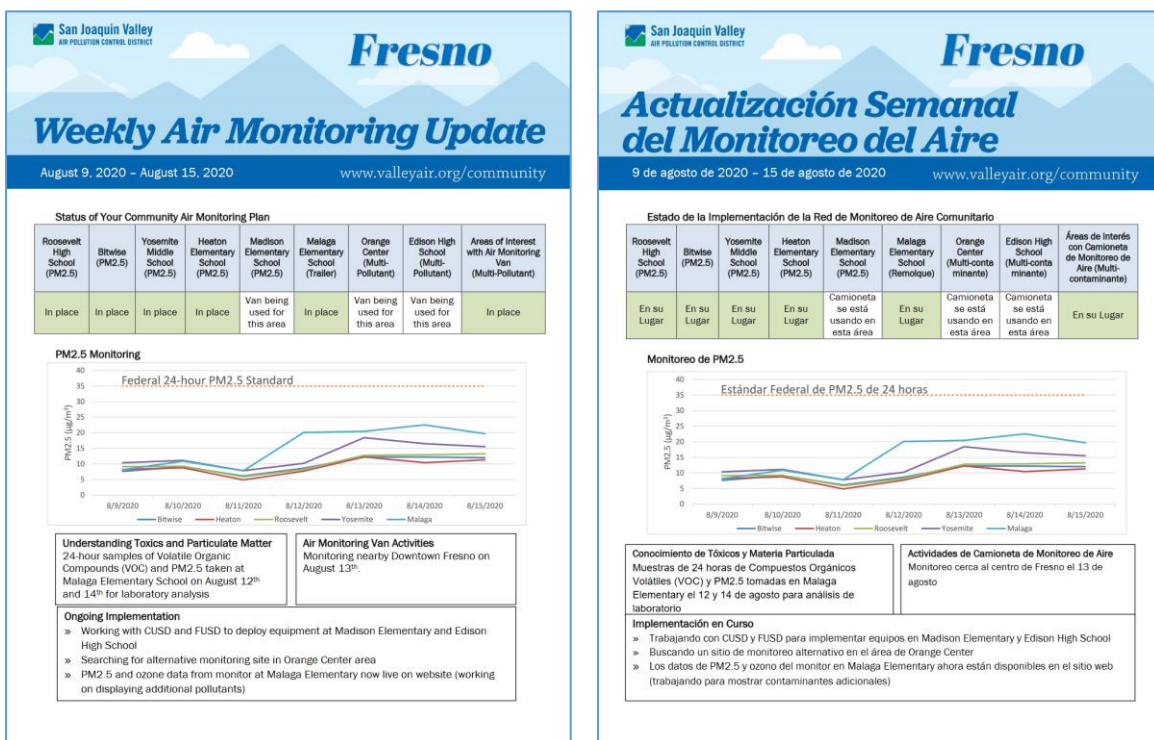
San Joaquin Valley
AIR POLLUTION CONTROL DISTRICT

Fresno

Weekly Air Monitoring Update

August 9, 2020 – August 15, 2020

www.valleyair.org/community

Status of Your Community Air Monitoring Plan

| Roosevelt High School (PM2.5) | Bitwise (PM2.5) | Yosemite Middle School (PM2.5) | Heaton Elementary School (PM2.5) | Madison Elementary School (PM2.5) | Malaga Elementary School (Trailer) | Orange Center (Multi-Pollutant) | Edison High School (Multi-Pollutant) | Areas of Interest with Air Monitoring Van (Multi-Pollutant) |
|---|---|---|---|---|---|---|---|---|
| In place | In place | In place | In place | Van being used for this area | In place | Van being used for this area | Van being used for this area | In place |

PM2.5 Monitoring

Federal 24-hour PM2.5 Standard

PM2.5 (ug/m³)

40
35
30
25
20
15
10
5
0

8/9/2020 8/10/2020 8/11/2020 8/12/2020 8/13/2020 8/14/2020 8/15/2020

Bitwise Heaton Roosevelt Yosemite Malaga

Understanding Toxics and Particulate Matter
24-hour samples of Volatile Organic Compounds (VOC) and PM2.5 taken at Malaga Elementary School on August 12th and 14th for laboratory analysis

Air Monitoring Van Activities
Monitoring nearby Downtown Fresno on August 13th.

Ongoing Implementation
» Working with CUSD and FUSD to deploy equipment at Madison Elementary and Edison High School
» Searching for alternative monitoring site in Orange Center area
» PM2.5 and ozone data from monitor at Malaga Elementary now live on website (working on displaying additional pollutants)

San Joaquin Valley
AIR POLLUTION CONTROL DISTRICT

Fresno

Actualización Semanal del Monitoreo del Aire

9 de agosto de 2020 – 15 de agosto de 2020

www.valleyair.org/community

Estado de la Implementación de la Red de Monitoreo de Aire Comunitario

| Roosevelt High School (PM2.5) | Bitwise (PM2.5) | Yosemite Middle School (PM2.5) | Heaton Elementary School (PM2.5) | Madison Elementary School (PM2.5) | Malaga Elementary School (Remolque) | Orange Center (Multi-contaminante) | Edison High School (Multi-contaminante) | Áreas de Interés con Camioneta de Monitoreo de Aire (Multi-contaminante) |
|---|---|---|---|---|---|---|---|---|
| En su Lugar | En su Lugar | En su Lugar | En su Lugar | Camioneta se está usando en esta área | En su Lugar | Camioneta se está usando en esta área | Camioneta se está usando en esta área | En su Lugar |

Monitoreo de PM2.5

Estándar Federal de PM2.5 de 24 horas

PM2.5 (ug/m³)

40
35
30
25
20
15
10
5
0

8/9/2020 8/10/2020 8/11/2020 8/12/2020 8/13/2020 8/14/2020 8/15/2020

Bitwise Heaton Roosevelt Yosemite Malaga

Conocimiento de Tóxicos y Materia Particulada
Muestras de 24 horas de Compuestos Orgánicos Volátiles (VOC) y PM2.5 tomadas en Malaga Elementary el 12 y 14 de agosto para análisis de laboratorio

Actividades de Camioneta de Monitoreo de Aire
Monitoreo cerca al centro de Fresno el 13 de agosto

Implementación en Curso
» Trabajando con CUSD y FUSD para implementar equipos en Madison Elementary y Edison High School
» Buscando un sitio de monitoreo alternativo en el área de Orange Center
» Los datos de PM2.5 y ozono del monitor en Malaga Elementary ahora están disponibles en el sitio web (trabajando para mostrar contaminantes adicionales)